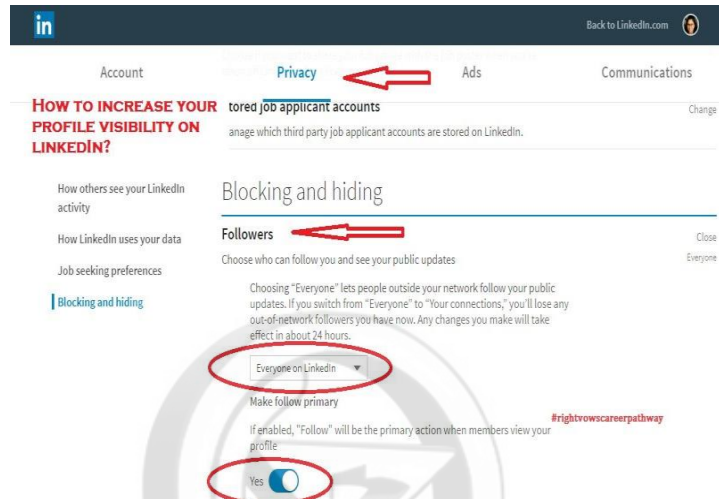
in

Back to LinkedIn.com

Account

Privacy

Ads

Communications

HOW TO INCREASE YOUR PROFILE VISIBILITY ON LINKEDIN?

tored job applicant accounts

anage which third party job applicant accounts are stored on LinkedIn.

Change

How others see your LinkedIn activity

How LinkedIn uses your data

Job seeking preferences

Blocking and hiding

Blocking and hiding

Followers

Close

Choose who can follow you and see your public updates

Everyone

Choosing "Everyone" lets people outside your network follow your public updates. If you switch from "Everyone" to "Your connections," you'll lose any out-of-network followers you have now. Any changes you make will take effect in about 24 hours.

Everyone on LinkedIn

Make follow primary

#rightvowscareerpathway

If enabled, "Follow" will be the primary action when members view your profile

Yes